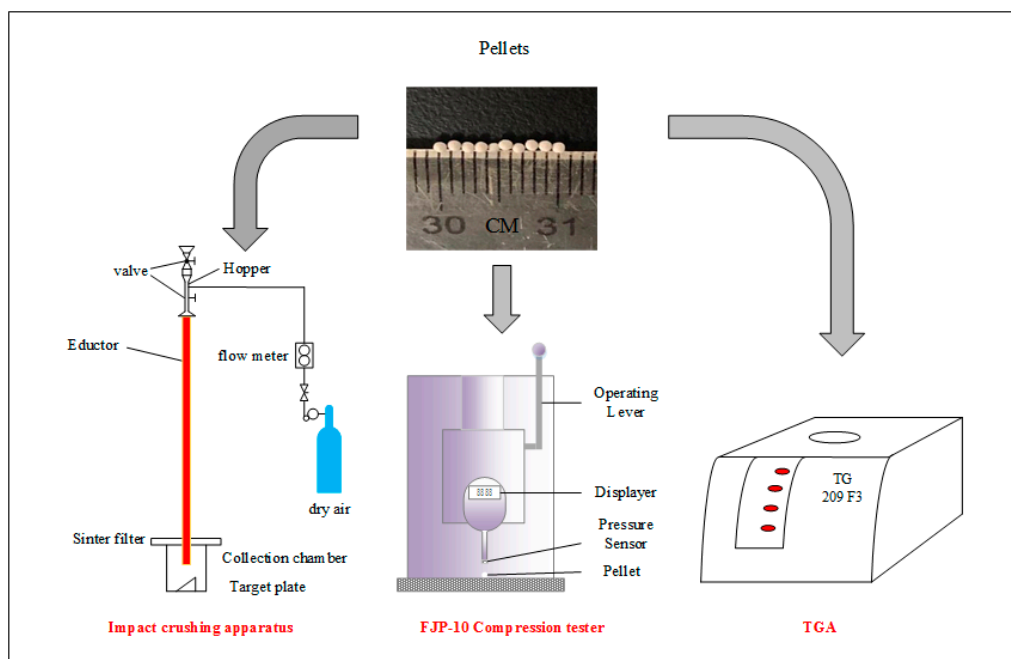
Pellets

30 CM 31

valve
Hopper
Eductor
flow meter
dry air
Sinter filter
Collection chamber
Target plate

Impact crushing apparatus

Operating Lever
88.88
Displayer
Pressure Sensor
Pellet

FJP-10 Compression tester

TG 209 F3

TGA